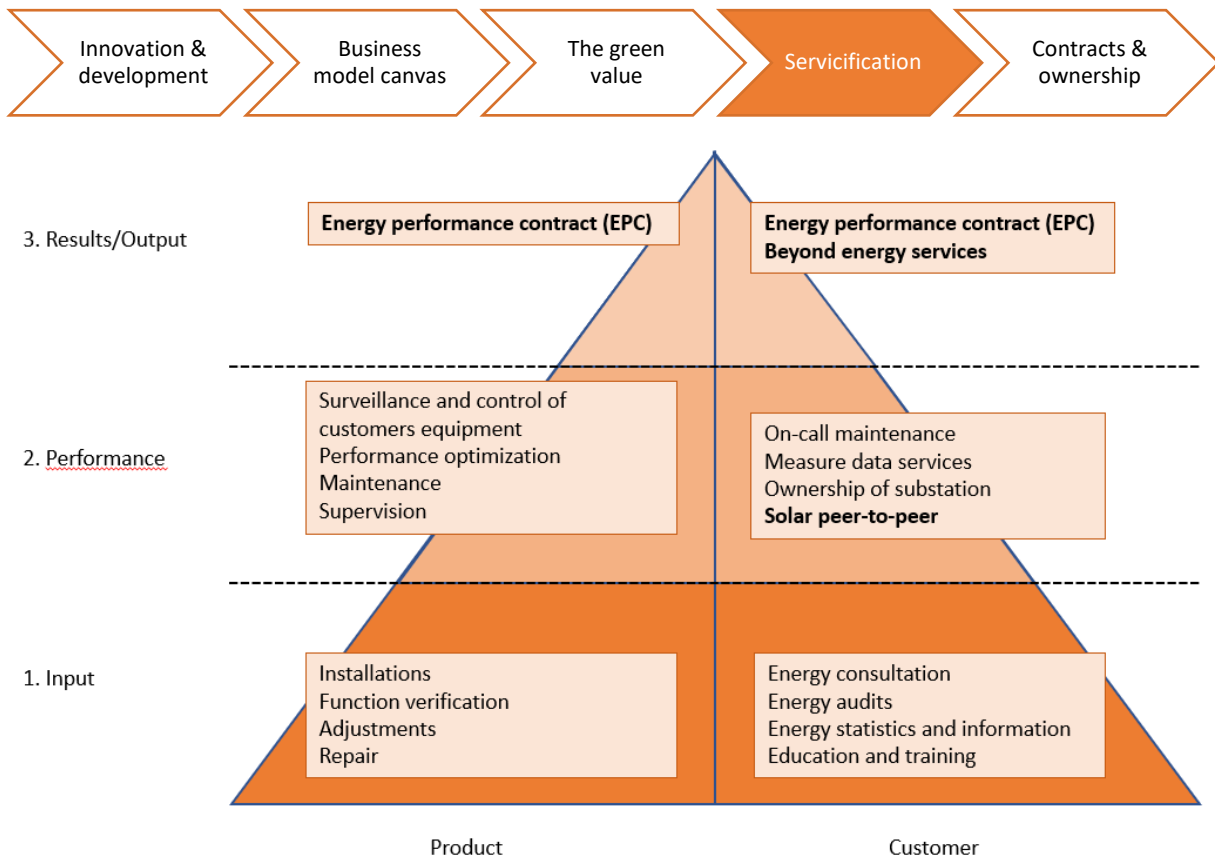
Innovation & development

Business model canvas

The green value

Servicification

Contracts & ownership

3. Results/Output

Energy performance contract (EPC)

Energy performance contract (EPC)
Beyond energy services

2. Performance

Surveillance and control of customers equipment
Performance optimization
Maintenance
Supervision

On-call maintenance
Measure data services
Ownership of substation
Solar peer-to-peer

1. Input

Installations
Function verification
Adjustments
Repair

Energy consultation
Energy audits
Energy statistics and information
Education and training

Product

Customer